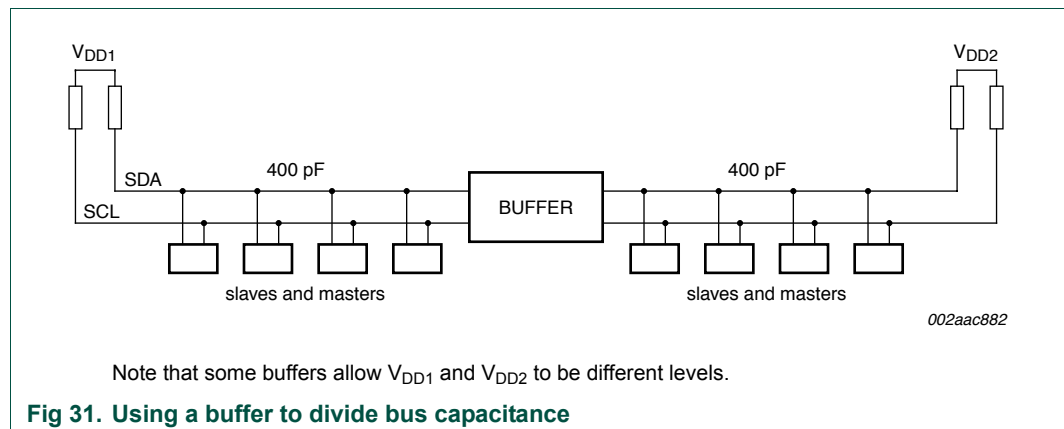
$V_{DD1}$

$V_{DD2}$

SDA

SCL

400 pF

BUFFER

400 pF

slaves and masters

slaves and masters

002aac882

Note that some buffers allow $V_{DD1}$ and $V_{DD2}$ to be different levels.

Fig 31. Using a buffer to divide bus capacitance